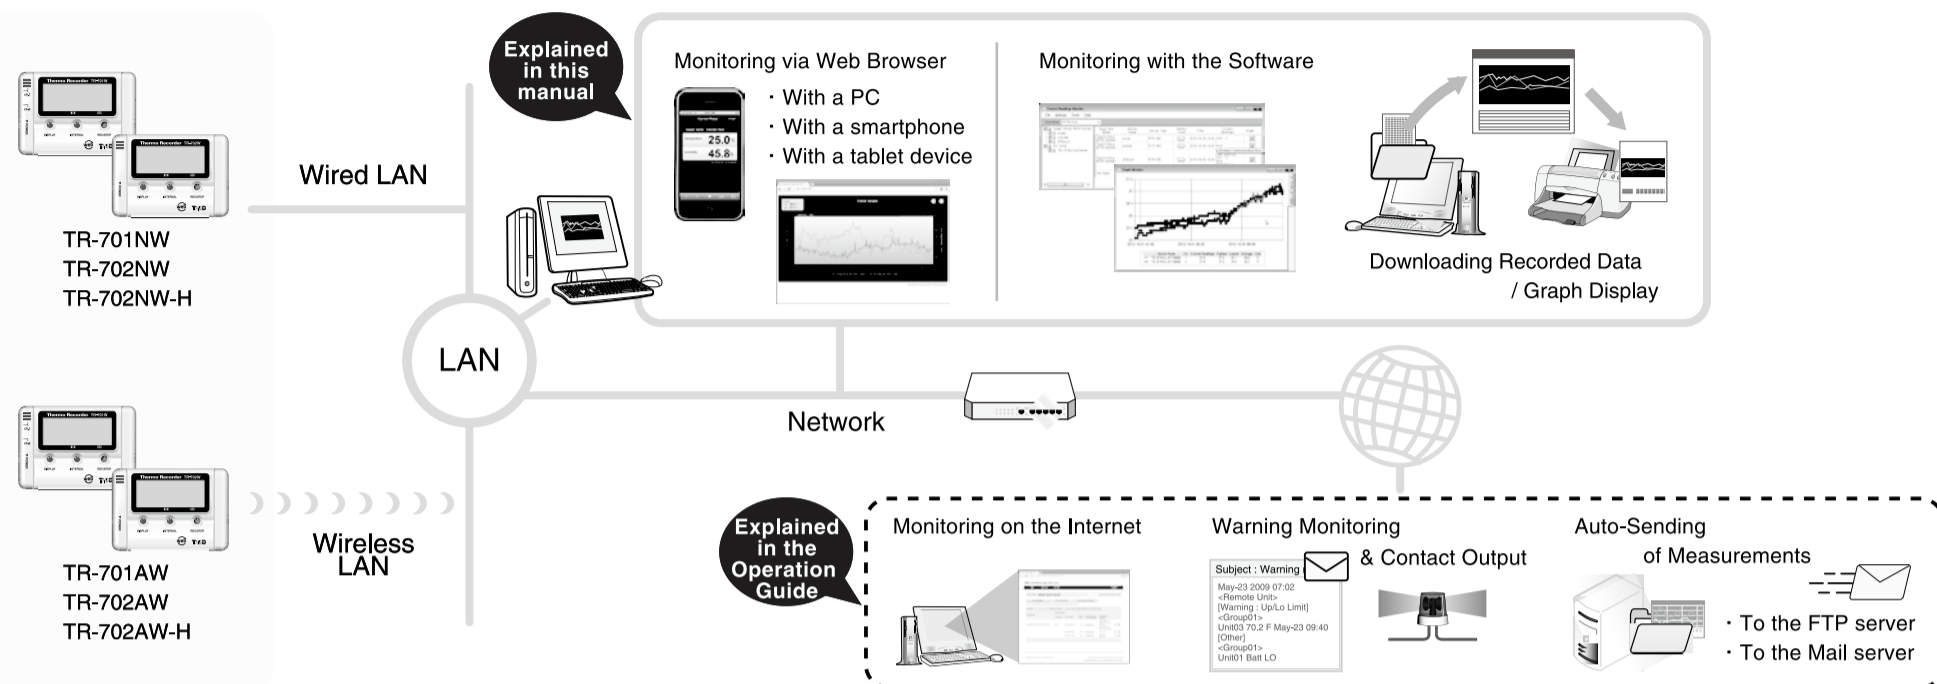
TR-701NW
TR-702NW
TR-702NW-H

Wired LAN

TR-701AW
TR-702AW
TR-702AW-H

Wireless LAN

LAN

Explained in this manual

Monitoring via Web Browser
・With a PC
・With a smartphone
・With a tablet device

25.0
45.8

Monitoring with the Software

Downloading Recorded Data / Graph Display

Network

Explained in the Operation Guide

Monitoring on the Internet

Warning Monitoring & Contact Output

Subject : Warning
May-23 2009 07:02
<Remote Unit>
[Warning : Up/Lo Limit]
<Group01>
Unit03 70.2 F May-23 09:40
[Other]
<Group01>
Unit01 Batt LO

Auto-Sending of Measurements
・To the FTP server
・To the Mail server